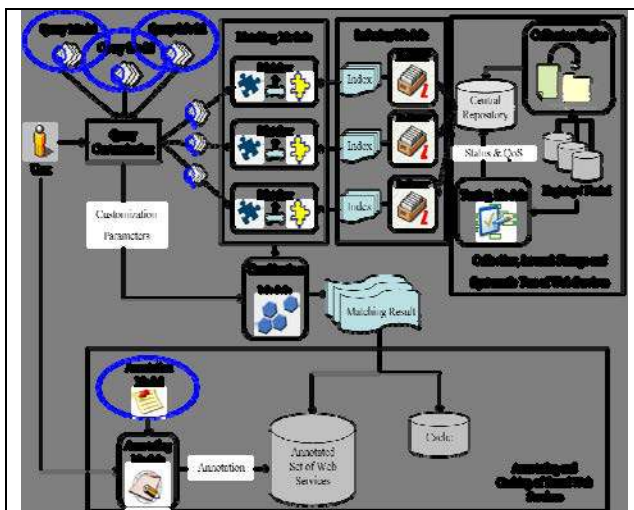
Query Model

Query Model

Query Model

Matching Module

Indexing Module

Collection Engine

User

Query Constructor

Matcher

Matcher

Matcher

Index

Index

Index

Central Repository

Status & QoS

Registered Portal

Testing Module

Collection, Search, Change and Systematic Test of Web Services

Customization Parameters

Coordination Module

Matching Result

Annotation Model

Annotating Module

Annotation

Annotated Set of Web Services

Cache

Annotating and Caching of Tested Web Services